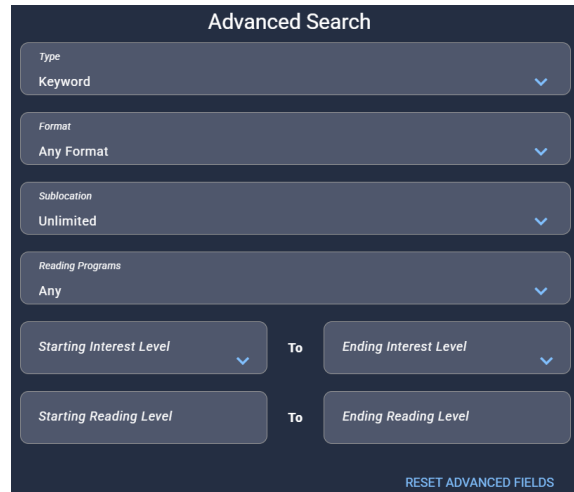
Advanced Search

Type
Keyword

Format
Any Format

Sublocation
Unlimited

Reading Programs
Any

Starting Interest Level
To
Ending Interest Level

Starting Reading Level
To
Ending Reading Level

RESET ADVANCED FIELDS